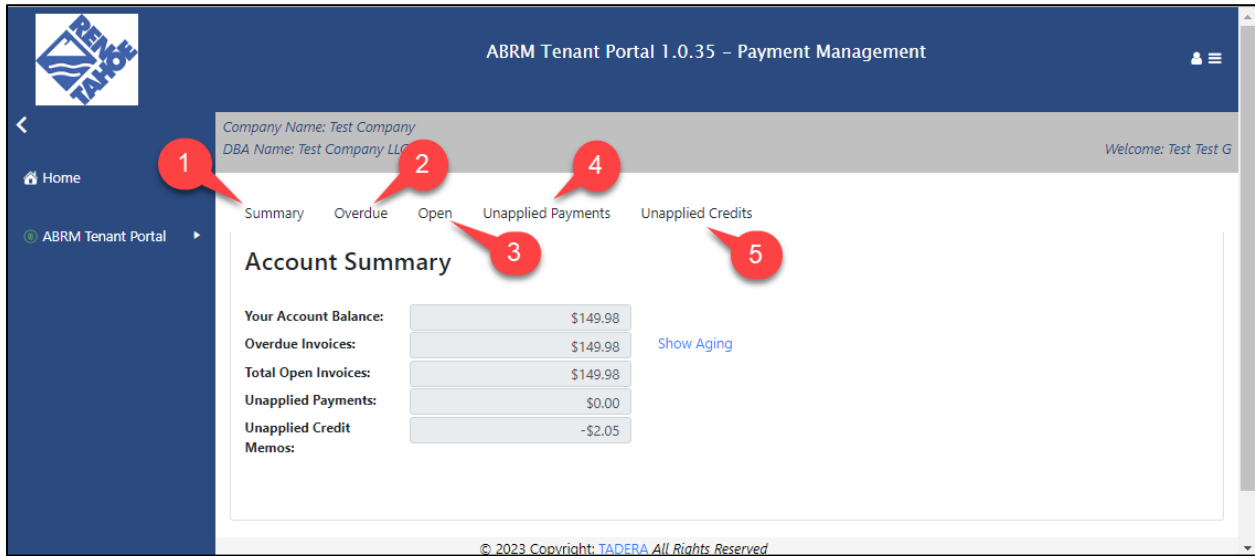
RENO TAHOE

ABRM Tenant Portal 1.0.35 – Payment Management

Home

ABRM Tenant Portal

Company Name: Test Company
DBA Name: Test Company LLC

Welcome: Test Test G

1 2 4

Summary Overdue Open Unapplied Payments Unapplied Credits

3 5

Account Summary

| | |
|---|---|
| Your Account Balance: | $149.98 |
| Overdue Invoices: | $149.98 |
| Total Open Invoices: | $149.98 |
| Unapplied Payments: | $0.00 |
| Unapplied Credit Memos: | -$2.05 |

Show Aging

© 2023 Copyright: TADERA All Rights Reserved